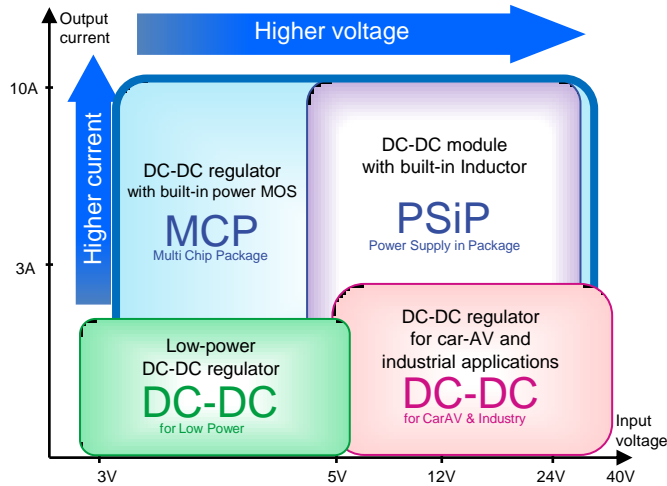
Output current

Higher voltage

10A

Higher current

3A

DC-DC regulator with built-in power MOS

MCP

Multi Chip Package

DC-DC module with built-in Inductor

PSiP

Power Supply in Package

Low-power DC-DC regulator

DC-DC

for Low Power

DC-DC regulator for car-AV and industrial applications

DC-DC

for CarAV & Industry

Input voltage

3V

5V

12V

24V

40V